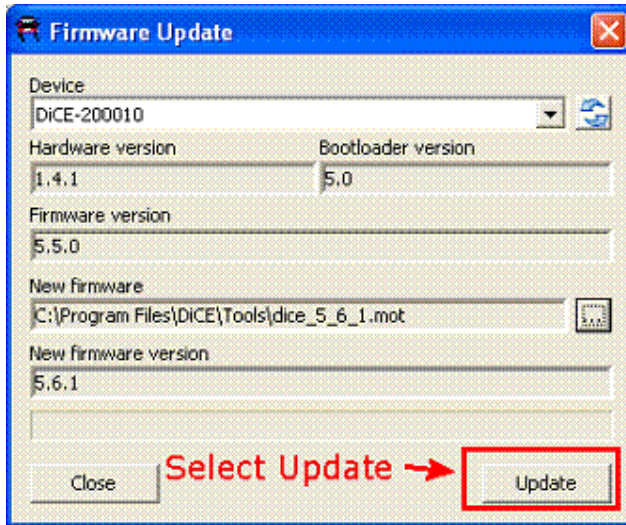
Firmware Update

Device
DiCE-200010

Hardware version
1.4.1

Bootloader version
5.0

Firmware version
5.5.0

New firmware
C:\Program Files\DiCE\Tools\dice_5_6_1.mot

...

New firmware version
5.6.1

Close

Select Update

Update